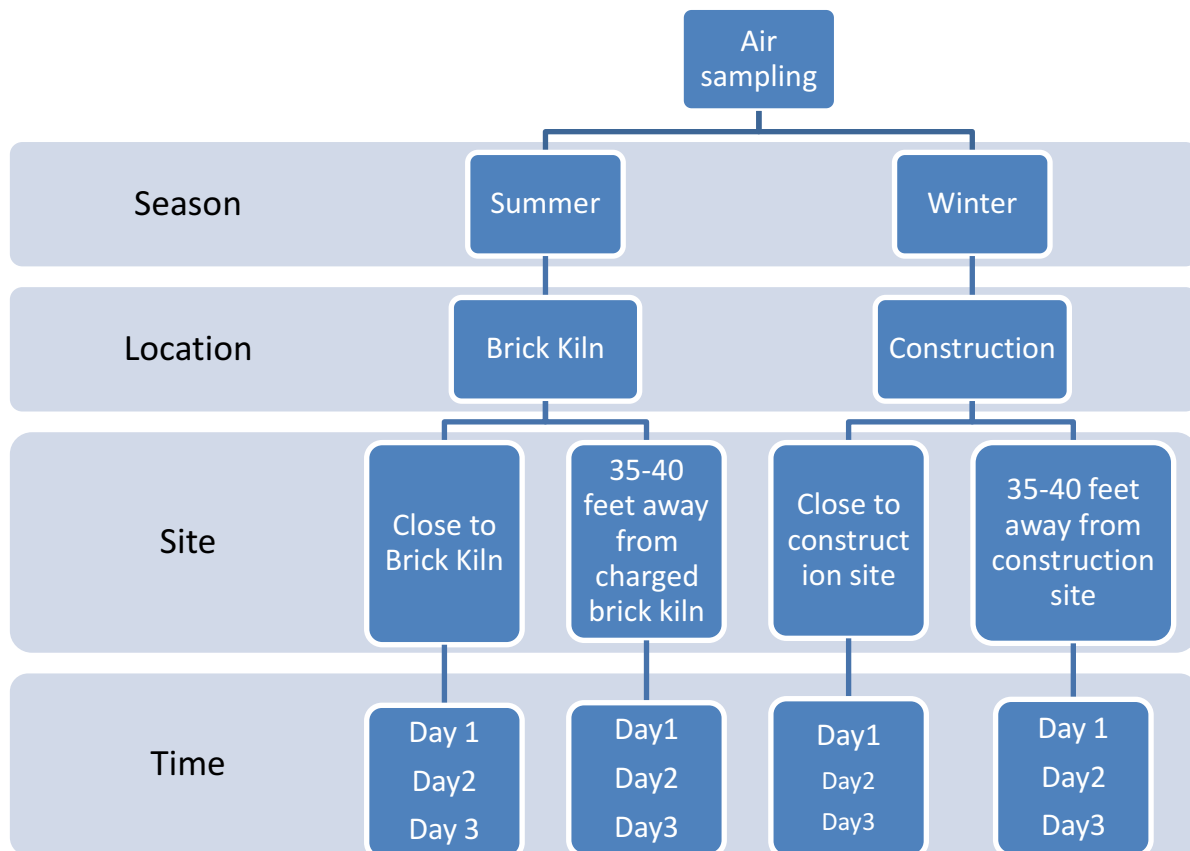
Air sampling

Season
Summer
Winter

Location
Brick Kiln
Construction

Site
Close to Brick Kiln
35-40 feet away from charged brick kiln
Close to construct ion site
35-40 feet away from construction site

Time
Day 1
Day2
Day 3

Day1
Day2
Day3

Day1
Day2
Day3

Day 1
Day2
Day3